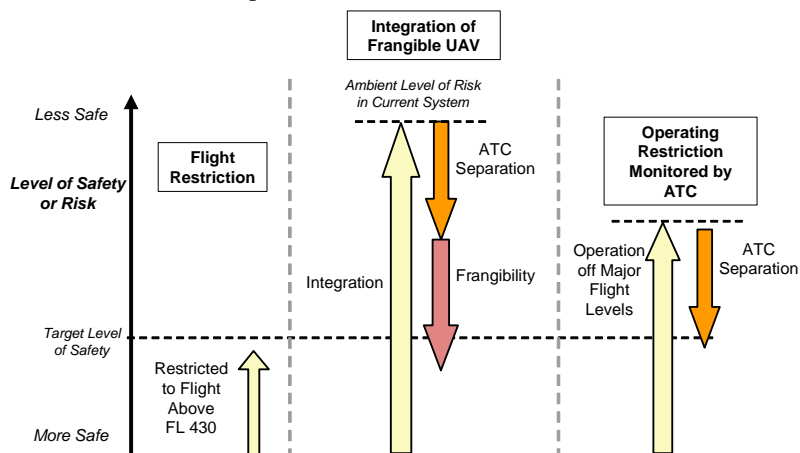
Integration of Frangible UAV

Ambient Level of Risk in Current System

Less Safe

Level of Safety or Risk

Target Level of Safety

More Safe

Flight Restriction

Restricted to Flight Above FL 430

Integration

ATC Separation

Frangibility

Operating Restriction Monitored by ATC

Operation off Major Flight Levels

ATC Separation